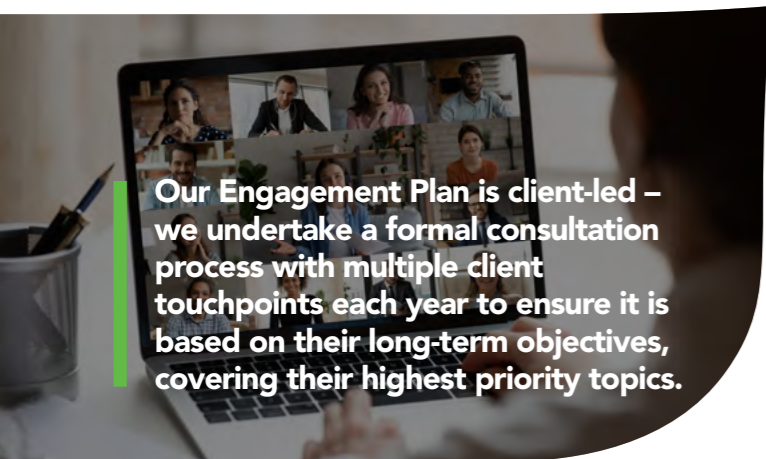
Our Engagement Plan is client-led – we undertake a formal consultation process with multiple client touchpoints each year to ensure it is based on their long-term objectives, covering their highest priority topics.